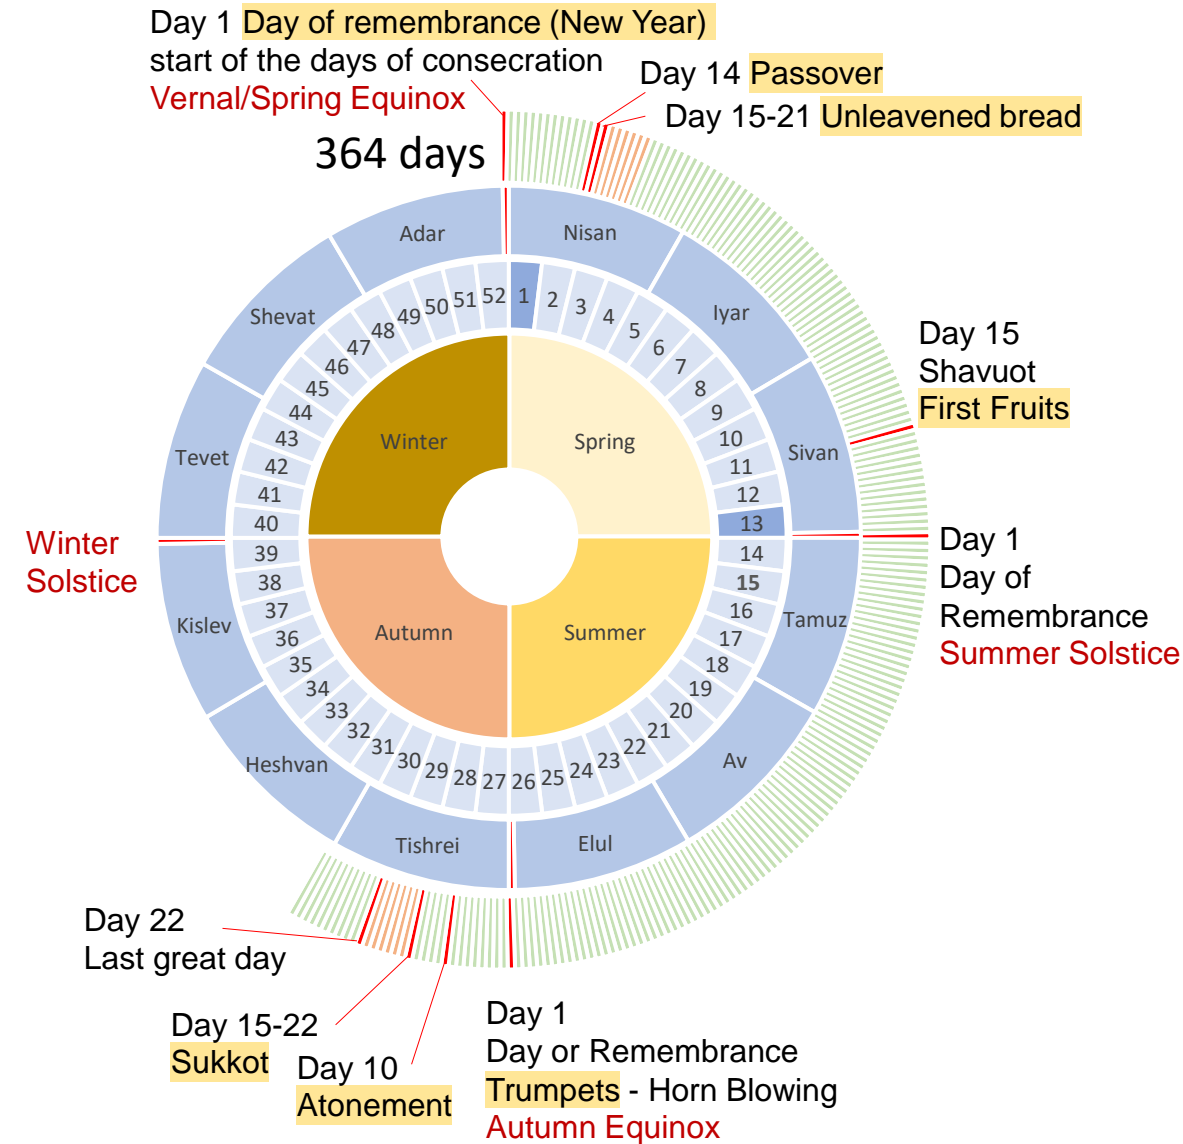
Day 1 Day of remembrance (New Year)
start of the days of consecration
Vernal/Spring Equinox

Day 14 Passover
Day 15-21 Unleavened bread

364 days

Nisan
Iyar
Sivan
Tamuz
Av
Elul
Tishrei
Heshvan
Kislev
Tevet
Shevat
Adar

1 2 3 4 5 6 7 8 9 10 11 12 13 14 15 16 17 18 19 20 21 22 23 24 25 26 27 28 29 30 31 32 33 34 35 36 37 38 39 40 41 42 43 44 45 46 47 48 49 50 51 52

Spring
Summer
Autumn
Winter

Day 15
Shavuot
First Fruits

Day 1
Day of
Remembrance
Summer Solstice

Winter
Solstice

Day 22
Last great day

Day 15-22
Sukkot

Day 10
Atonement

Day 1
Day or Remembrance
Trumpets - Horn Blowing
Autumn Equinox